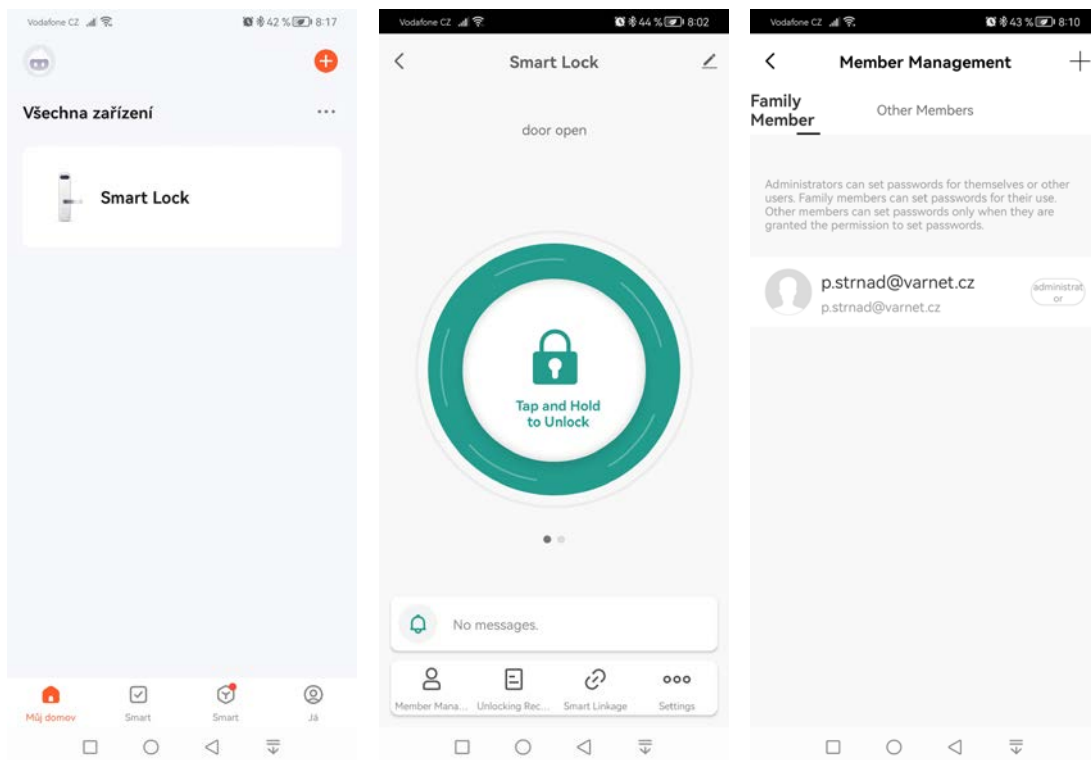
Vodafone CZ 42 % 8:17

Všechna zařízení ···

Smart Lock

Můj domov Smart Smart Já

Vodafone CZ 44 % 8:02

Smart Lock

door open

Tap and Hold to Unlock

No messages.

Member Mana... Unlocking Rec... Smart Linkage Settings

Vodafone CZ 43 % 8:10

Member Management +

Family Member Other Members

Administrators can set passwords for themselves or other users. Family members can set passwords for their use. Other members can set passwords only when they are granted the permission to set passwords.

p.strnad@varnet.cz
p.strnad@varnet.cz
administrator